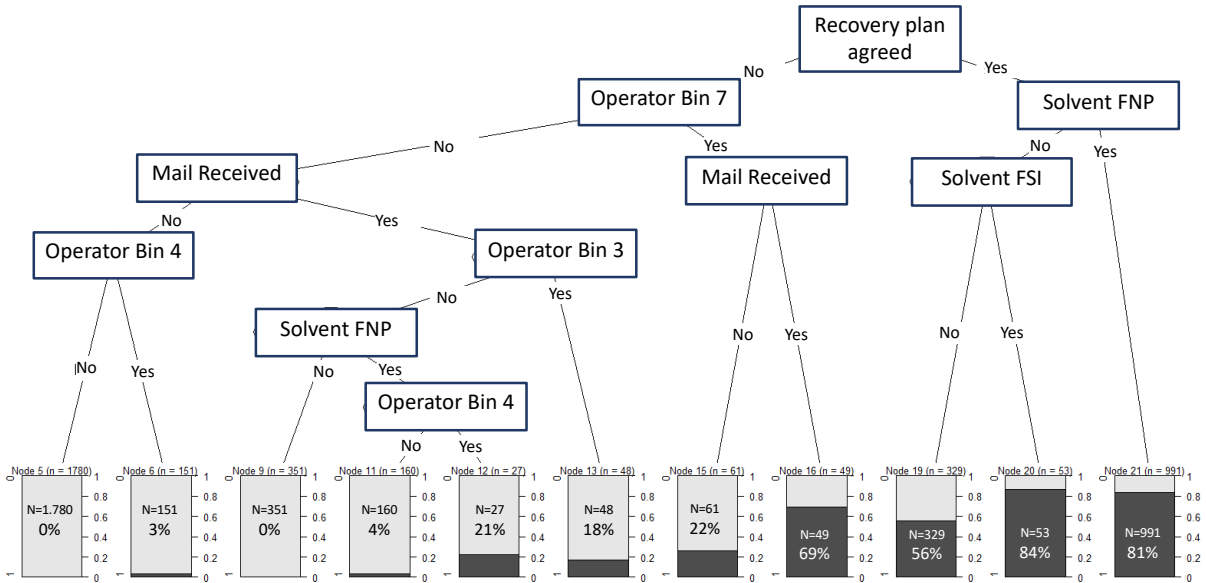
Recovery plan agreed

No

Yes

Operator Bin 7

Solvent FNP

No

Yes

No

Yes

Mail Received

Mail Received

Solvent FSI

No

Yes

Operator Bin 4

Operator Bin 3

No

Yes

Solvent FNP

No

Yes

No

Yes

No

Yes

No

Yes

No

Yes

Operator Bin 4

No

Yes

Node 5 (n = 1780)
N=1.780
0%

Node 6 (n = 151)
N=151
3%

Node 9 (n = 351)
N=351
0%

Node 11 (n = 160)
N=160
4%

Node 12 (n = 27)
N=27
21%

Node 13 (n = 48)
N=48
18%

Node 15 (n = 61)
N=61
22%

Node 16 (n = 49)
N=49
69%

Node 19 (n = 329)
N=329
56%

Node 20 (n = 53)
N=53
84%

Node 21 (n = 991)
N=991
81%

1
0.8
0.6
0.4
0.2
0